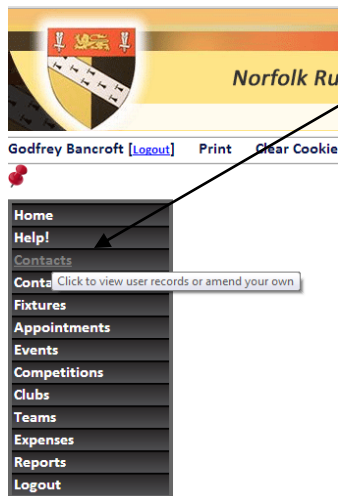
Norfolk Ru

Godfrey Bancroft [Logout] Print Clear Cookie

Home
Help!
Contacts
Conta
Click to view user records or amend your own
Fixtures
Appointments
Events
Competitions
Clubs
Teams
Expenses
Reports
Logout